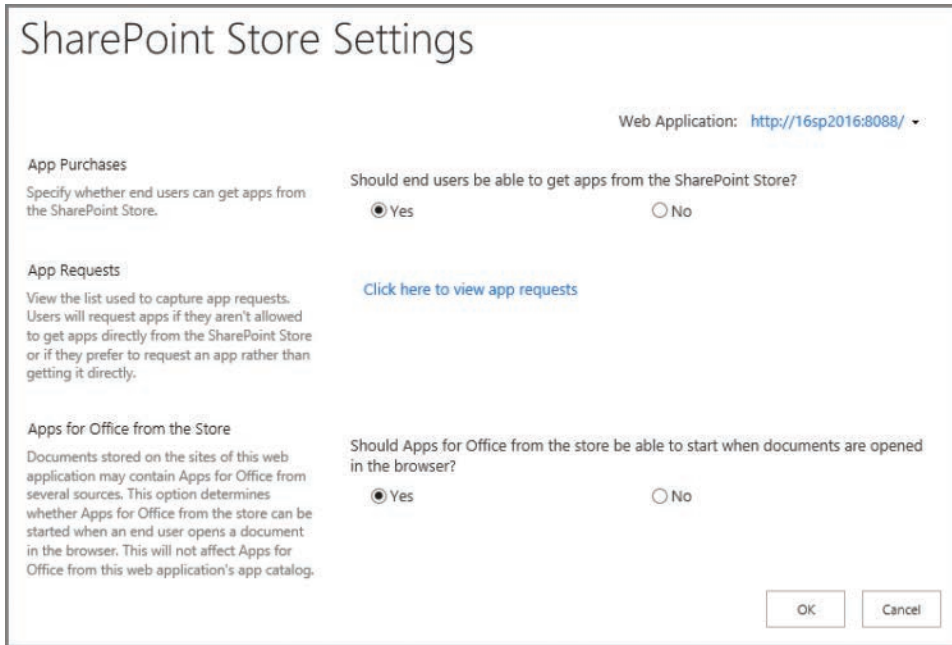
SharePoint Store Settings

Web Application: http://16sp2016:8088/

App Purchases

Specify whether end users can get apps from the SharePoint Store.

Should end users be able to get apps from the SharePoint Store?

Yes

No

App Requests

View the list used to capture app requests. Users will request apps if they aren't allowed to get apps directly from the SharePoint Store or if they prefer to request an app rather than getting it directly.

Click here to view app requests

Apps for Office from the Store

Documents stored on the sites of this web application may contain Apps for Office from several sources. This option determines whether Apps for Office from the store can be started when an end user opens a document in the browser. This will not affect Apps for Office from this web application's app catalog.

Should Apps for Office from the store be able to start when documents are opened in the browser?

Yes

No

OK

Cancel